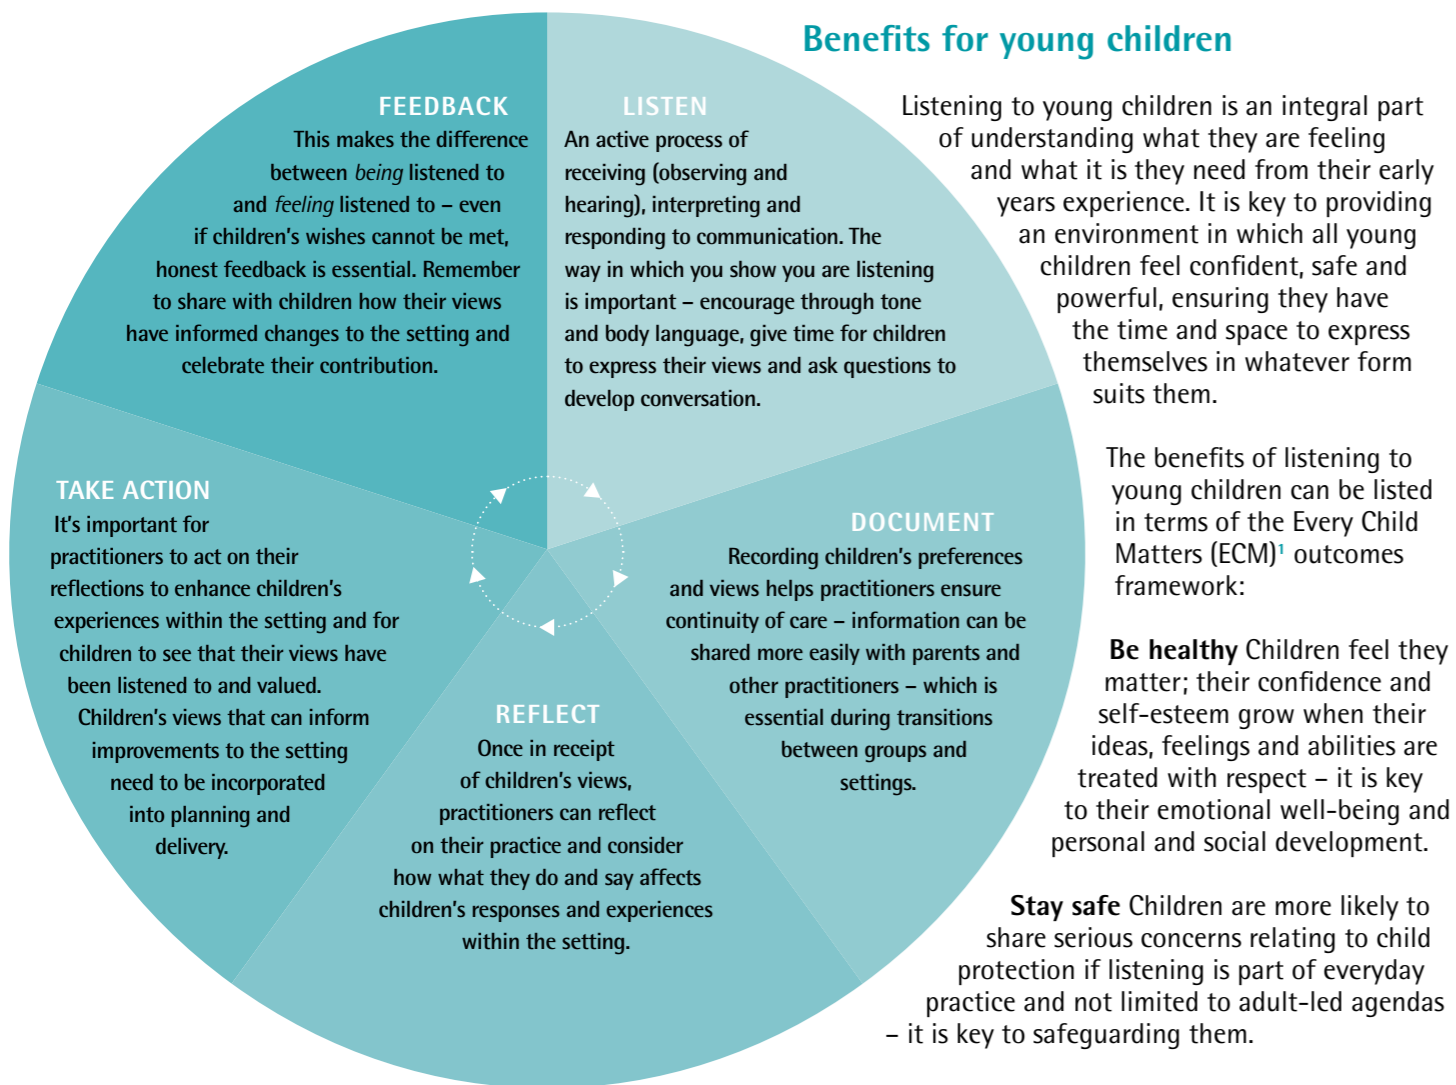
FEEDBACK
This makes the difference between *being* listened to and *feeling* listened to – even if children's wishes cannot be met, honest feedback is essential. Remember to share with children how their views have informed changes to the setting and celebrate their contribution.

LISTEN
An active process of receiving (observing and hearing), interpreting and responding to communication. The way in which you show you are listening is important – encourage through tone and body language, give time for children to express their views and ask questions to develop conversation.

TAKE ACTION
It's important for practitioners to act on their reflections to enhance children's experiences within the setting and for children to see that their views have been listened to and valued. Children's views that can inform improvements to the setting need to be incorporated into planning and delivery.

DOCUMENT
Recording children's preferences and views helps practitioners ensure continuity of care – information can be shared more easily with parents and other practitioners – which is essential during transitions between groups and settings.

REFLECT
Once in receipt of children's views, practitioners can reflect on their practice and consider how what they do and say affects children's responses and experiences within the setting.

Benefits for young children

Listening to young children is an integral part of understanding what they are feeling and what it is they need from their early years experience. It is key to providing an environment in which all young children feel confident, safe and powerful, ensuring they have the time and space to express themselves in whatever form suits them.

The benefits of listening to young children can be listed in terms of the Every Child Matters (ECM)$^1$ outcomes framework:

**Be healthy** Children feel they matter; their confidence and self-esteem grow when their ideas, feelings and abilities are treated with respect – it is key to their emotional well-being and personal and social development.

**Stay safe** Children are more likely to share serious concerns relating to child protection if listening is part of everyday practice and not limited to adult-led agendas – it is key to safeguarding them.